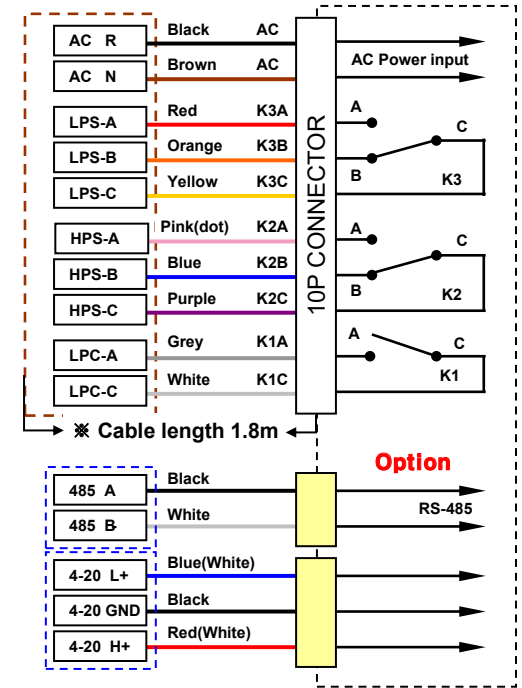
AC R
Black
AC
AC N
Brown
AC
AC Power input
LPS-A
Red
K3A
LPS-B
Orange
K3B
LPS-C
Yellow
K3C
HPS-A
Pink(dot)
K2A
HPS-B
Blue
K2B
HPS-C
Purple
K2C
LPC-A
Grey
K1A
LPC-C
White
K1C
10P CONNECTOR
A
B
C
K3
A
B
C
K2
A
C
K1
※ Cable length 1.8m
Option
485 A
Black
485 B
White
RS-485
4-20 L+
Blue(White)
4-20 GND
Black
4-20 H+
Red(White)